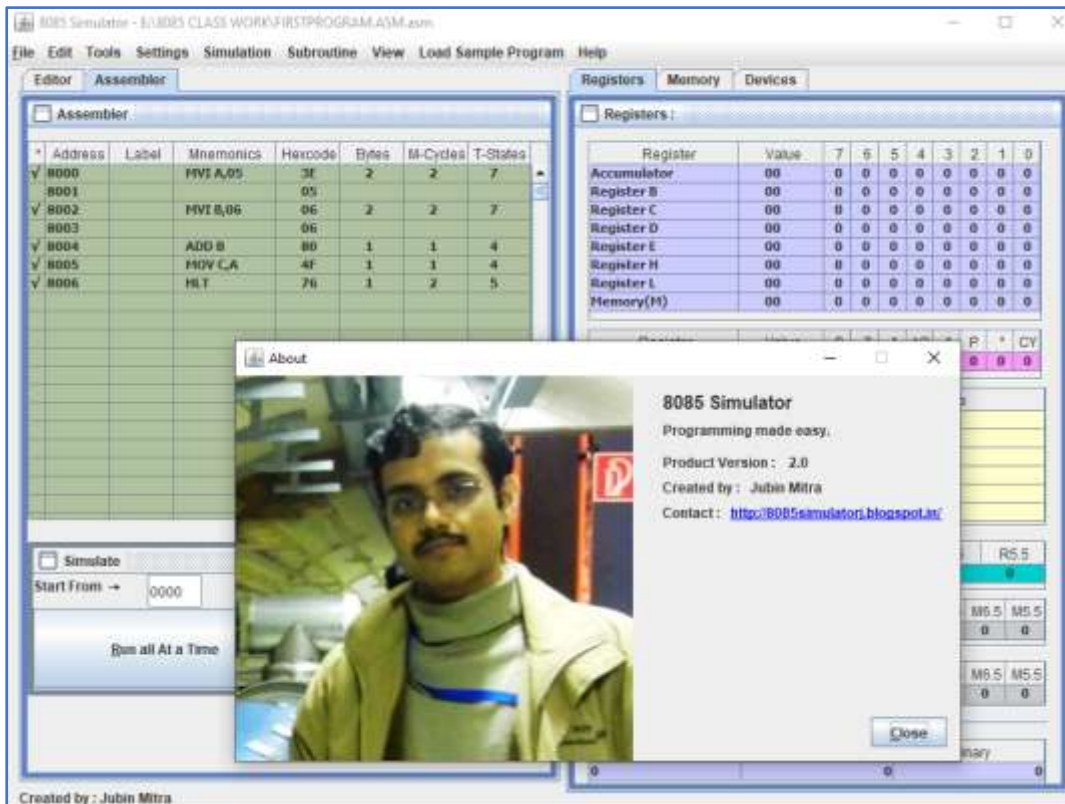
8085 Simulator - E:\8085 CLASS WORK\FIRSTPROGRAM.ASM.asm

File Edit Tools Settings Simulation Subroutine View Load Sample Program Help

Editor Assembler

Assembler

| * | Address | Label | Mnemonics | Hexcode | Bytes | M-Cycles | T-States |
|---|---|---|---|---|---|---|---|
| √ | 8000 | | MVI A,05 | 3E | 2 | 2 | 7 |
| | 8001 | | | 05 | | | |
| √ | 8002 | | MVI B,06 | 06 | 2 | 2 | 7 |
| | 8003 | | | 06 | | | |
| √ | 8004 | | ADD B | 80 | 1 | 1 | 4 |
| √ | 8005 | | MOV C,A | 4F | 1 | 1 | 4 |
| √ | 8006 | | HLT | 76 | 1 | 2 | 5 |

Simulate

Start From → 0000

Run all At a Time

Registers Memory Devices

Registers :

| Register | Value | 7 | 6 | 5 | 4 | 3 | 2 | 1 | 0 |
|---|---|---|---|---|---|---|---|---|---|
| Accumulator | 00 | 0 | 0 | 0 | 0 | 0 | 0 | 0 | 0 |
| Register B | 00 | 0 | 0 | 0 | 0 | 0 | 0 | 0 | 0 |
| Register C | 00 | 0 | 0 | 0 | 0 | 0 | 0 | 0 | 0 |
| Register D | 00 | 0 | 0 | 0 | 0 | 0 | 0 | 0 | 0 |
| Register E | 00 | 0 | 0 | 0 | 0 | 0 | 0 | 0 | 0 |
| Register H | 00 | 0 | 0 | 0 | 0 | 0 | 0 | 0 | 0 |
| Register L | 00 | 0 | 0 | 0 | 0 | 0 | 0 | 0 | 0 |
| Memory(M) | 00 | 0 | 0 | 0 | 0 | 0 | 0 | 0 | 0 |

P * CY
0 0 0

R5.5
0

M6.5 M5.5
0 0

M6.5 M5.5
0 0

inary
0 0 0

About

8085 Simulator

Programming made easy.

Product Version : 2.0

Created by : Jubin Mitra

Contact : http://8085simulatorj.blogspot.in/

Close

Created by : Jubin Mitra